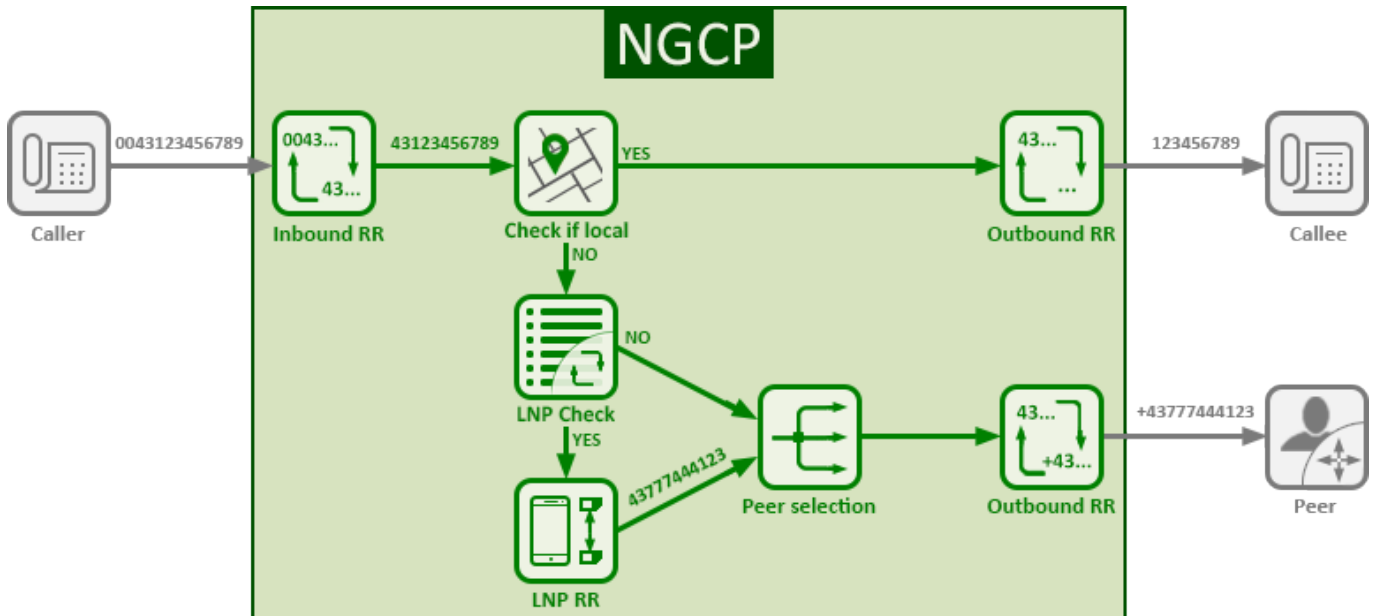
NGCP

0043123456789

Caller

0043...

43...

Inbound RR

43123456789

Check if local

YES

43...

...

Outbound RR

123456789

Callee

NO

LNP Check

NO

YES

LNP RR

43777444123

Peer selection

43...

+43...

Outbound RR

+43777444123

Peer